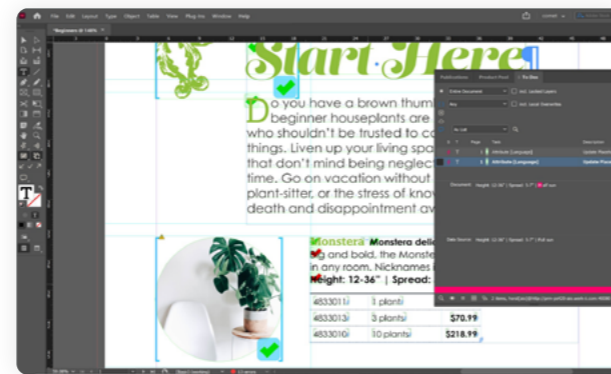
File Edit Layout Type Object Table View Plug-ins Window Help

*Beginners @ 146%

Start Here

Do you have a brown thumb? beginner houseplants are who shouldn't be trusted to co things. Liven up your living spa that don't mind being neglecte time. Go on vacation without plant-sitter, or the stress of know death and disappointment av

Monstera Monstera delic big and bold, the Monste in any room. Nicknames Height: 12-36" | Spread:

| 4833011 | 1 plant | |
|---|---|---|
| 4833013 | 3 plants | $70.99 |
| 4833016 | 10 plants | $218.99 |

Publications Product Feed To Do

Document: Height: 12-36" | Spread: 5-7"

Date Search: Height: 12-36" | Spread: 5-7"